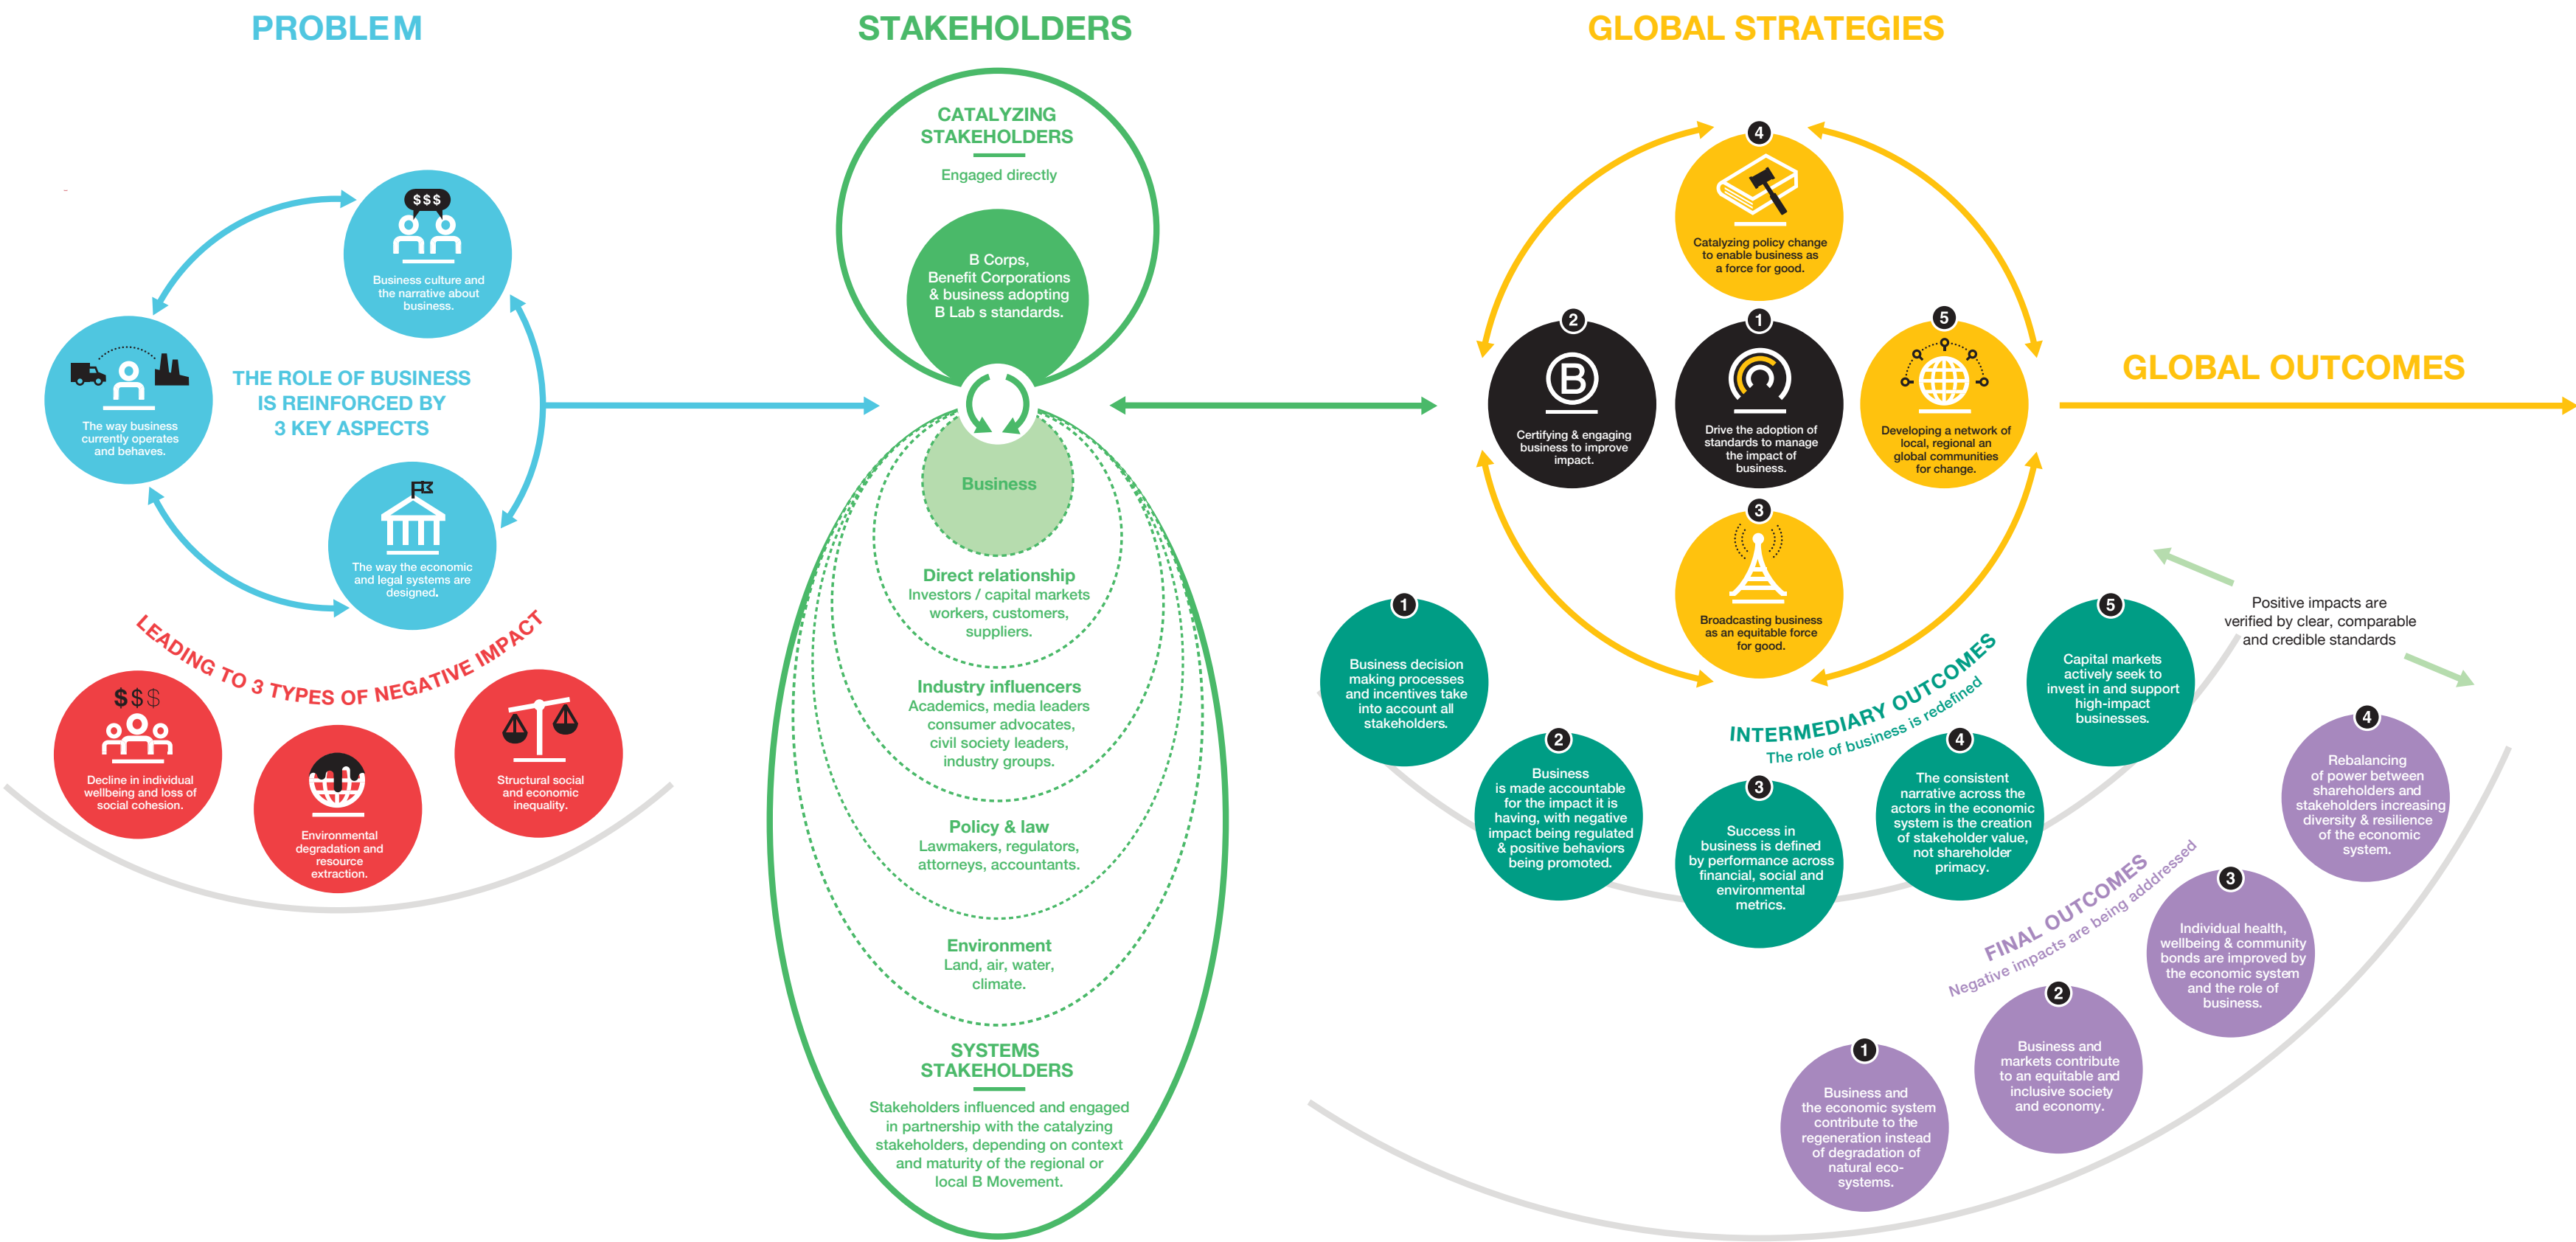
PROBLEM

STAKEHOLDERS

GLOBAL STRATEGIES

$$$

Business culture and the narrative about business.

The way business currently operates and behaves.

THE ROLE OF BUSINESS IS REINFORCED BY 3 KEY ASPECTS

The way the economic and legal systems are designed.

LEADING TO 3 TYPES OF NEGATIVE IMPACT

$$$

Decline in individual wellbeing and loss of social cohesion.

Environmental degradation and resource extraction.

Structural social and economic inequality.

CATALYZING STAKEHOLDERS

Engaged directly

B Corps, Benefit Corporations & business adopting B Lab s standards.

Business

Direct relationship
Investors / capital markets workers, customers, suppliers.

Industry influencers
Academics, media leaders consumer advocates, civil society leaders, industry groups.

Policy & law
Lawmakers, regulators, attorneys, accountants.

Environment
Land, air, water, climate.

SYSTEMS STAKEHOLDERS

Stakeholders influenced and engaged in partnership with the catalyzing stakeholders, depending on context and maturity of the regional or local B Movement.

4
Catalyzing policy change to enable business as a force for good.

2
Certifying & engaging business to improve impact.

1
Drive the adoption of standards to manage the impact of business.

5
Developing a network of local, regional an global communities for change.

3
Broadcasting business as an equitable force for good.

GLOBAL OUTCOMES

Positive impacts are verified by clear, comparable and credible standards

1
Business decision making processes and incentives take into account all stakeholders.

2
Business is made accountable for the impact it is having, with negative impact being regulated & positive behaviors being promoted.

3
Success in business is defined by performance across financial, social and environmental metrics.

4
The consistent narrative across the actors in the economic system is the creation of stakeholder value, not shareholder primacy.

5
Capital markets actively seek to invest in and support high-impact businesses.

INTERMEDIARY OUTCOMES
The role of business is redefined

FINAL OUTCOMES
Negative impacts are being adddressed

4
Rebalancing of power between shareholders and stakeholders increasing diversity & resilience of the economic system.

3
Individual health, wellbeing & community bonds are improved by the economic system and the role of business.

2
Business and markets contribute to an equitable and inclusive society and economy.

1
Business and the economic system contribute to the regeneration instead of degradation of natural eco-systems.